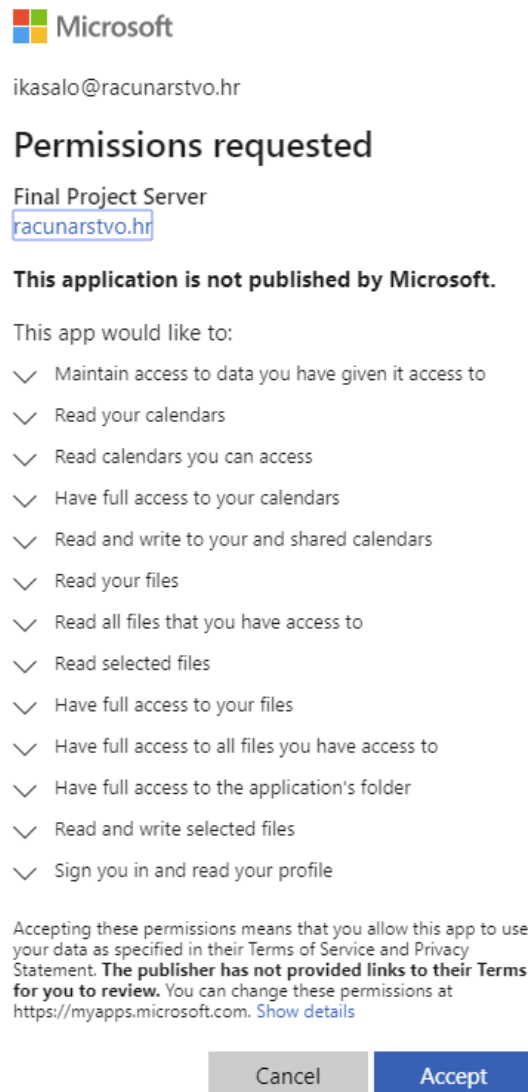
Microsoft

ikasalo@racunarstvo.hr

Permissions requested

Final Project Server
racunarstvo.hr

**This application is not published by Microsoft.**

This app would like to:

Maintain access to data you have given it access to

Read your calendars

Read calendars you can access

Have full access to your calendars

Read and write to your and shared calendars

Read your files

Read all files that you have access to

Read selected files

Have full access to your files

Have full access to all files you have access to

Have full access to the application's folder

Read and write selected files

Sign you in and read your profile

Accepting these permissions means that you allow this app to use your data as specified in their Terms of Service and Privacy Statement. **The publisher has not provided links to their Terms for you to review.** You can change these permissions at https://myapps.microsoft.com. Show details

Cancel Accept